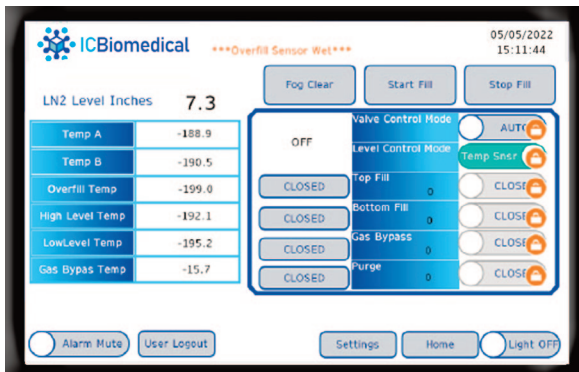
ICBiomedical ***Overfill Sensor Wet***

05/05/2022
15:11:44

Fog Clear | Start Fill | Stop Fill

LN2 Level Inches 7.3

| Temp A | -188.9 |
|---|---|
| Temp B | -190.5 |
| Overfill Temp | -199.0 |
| High Level Temp | -192.1 |
| LowLevel Temp | -195.2 |
| Gas Bypas Temp | -15.7 |

OFF
Valve Control Mode AUTO
Level Control Mode Temp Snsr

CLOSED Top Fill 0 CLOSE
CLOSED Bottom Fill 0 CLOSE
CLOSED Gas Bypass 0 CLOSE
CLOSED Purge 0 CLOSE

Alarm Mute | User Logout | Settings | Home | Light OFF